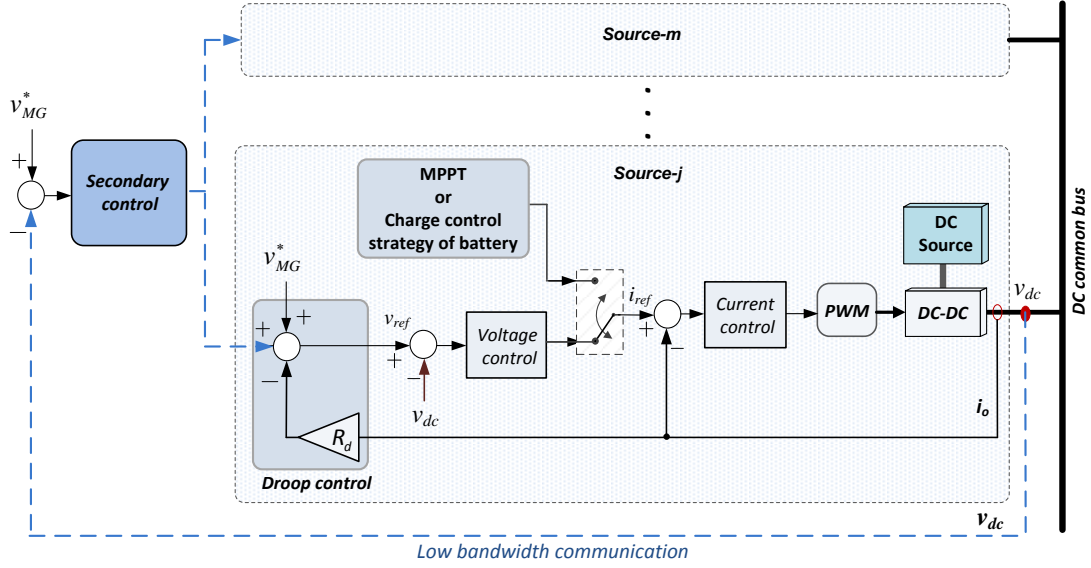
Source-m

$v_{MG}^*$

+

−

Secondary control

Source-j

MPPT or Charge control strategy of battery

DC Source

$v_{MG}^*$

+ +

−

$v_{ref}$

+

−

Voltage control

$v_{dc}$

$i_{ref}$

+

−

Current control

PWM

DC-DC

$v_{dc}$

DC common bus

$i_o$

$R_d$

Droop control

$v_{dc}$

Low bandwidth communication